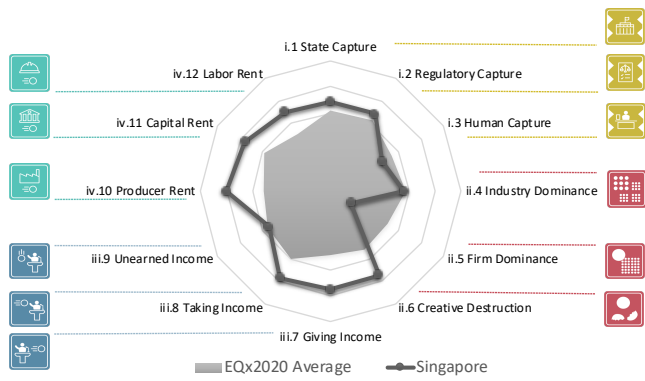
i.1 State Capture
i.2 Regulatory Capture
i.3 Human Capture
ii.4 Industry Dominance
ii.5 Firm Dominance
ii.6 Creative Destruction
iii.7 Giving Income
iii.8 Taking Income
iii.9 Unearned Income
iv.10 Producer Rent
iv.11 Capital Rent
iv.12 Labor Rent

EQx2020 Average
Singapore